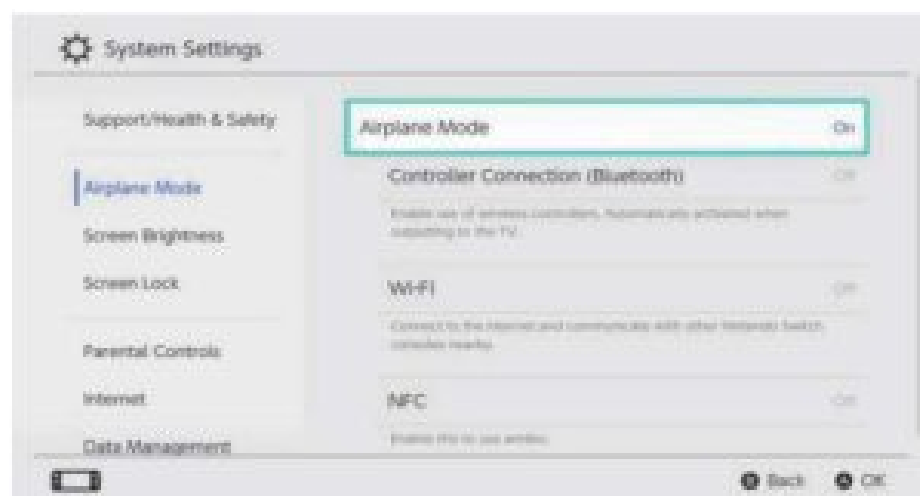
System Settings

Support/Health & Safety

Airplane Mode

Screen Brightness

Screen Lock

Parental Controls

Internet

Data Management

Airplane Mode On

Controller Connection (Bluetooth) Off

Enable use of wireless controllers. Automatically activated when outputting to the TV.

Wi-Fi Off

Connect to the Internet and communicate with other Nintendo Switch consoles nearby.

NFC Off

Enable this to use amiibo.

B Back A OK